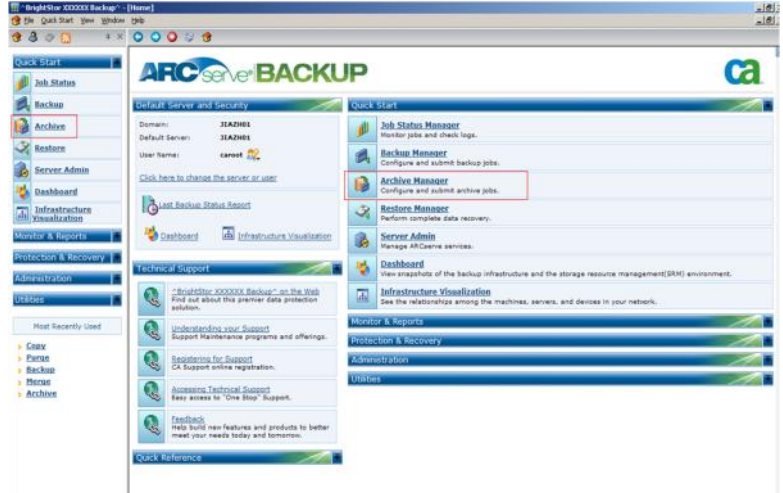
"BrightStor XXXXXX Backup" - [Home]
File Quick Start View Window Help

Quick Start
Job Status
Backup
Archive
Restore
Server Admin
Dashboard
Infrastructure Visualization
Monitor & Reports
Protection & Recovery
Administration
Utilities

Most Recently Used
Copy
Purge
Backup
Merge
Archive

ARCserve BACKUP
ca

Default Server and Security
Domain: JIAZH01
Default Server: JIAZH01
User Name: caroot
Click here to change the server or user
Last Backup Status Report
Dashboard
Infrastructure Visualization

Technical Support
"BrightStor XXXXXX Backup" on the Web
Find out about this premier data protection solution.
Understanding your Support
Support Maintenance programs and offerings.
Registering for Support
CA Support online registration.
Accessing Technical Support
Easy access to "One Stop" Support.
Feedback
Help build new features and products to better meet your needs today and tomorrow.

Quick Reference

Quick Start
Job Status Manager
Monitor jobs and check logs.
Backup Manager
Configure and submit backup jobs.
Archive Manager
Configure and submit archive jobs.
Restore Manager
Perform complete data recovery.
Server Admin
Manage ARCserve services.
Dashboard
View snapshots of the backup infrastructure and the storage resource management(SRM) environment.
Infrastructure Visualization
See the relationships among the machines, servers, and devices in your network.
Monitor & Reports
Protection & Recovery
Administration
Utilities